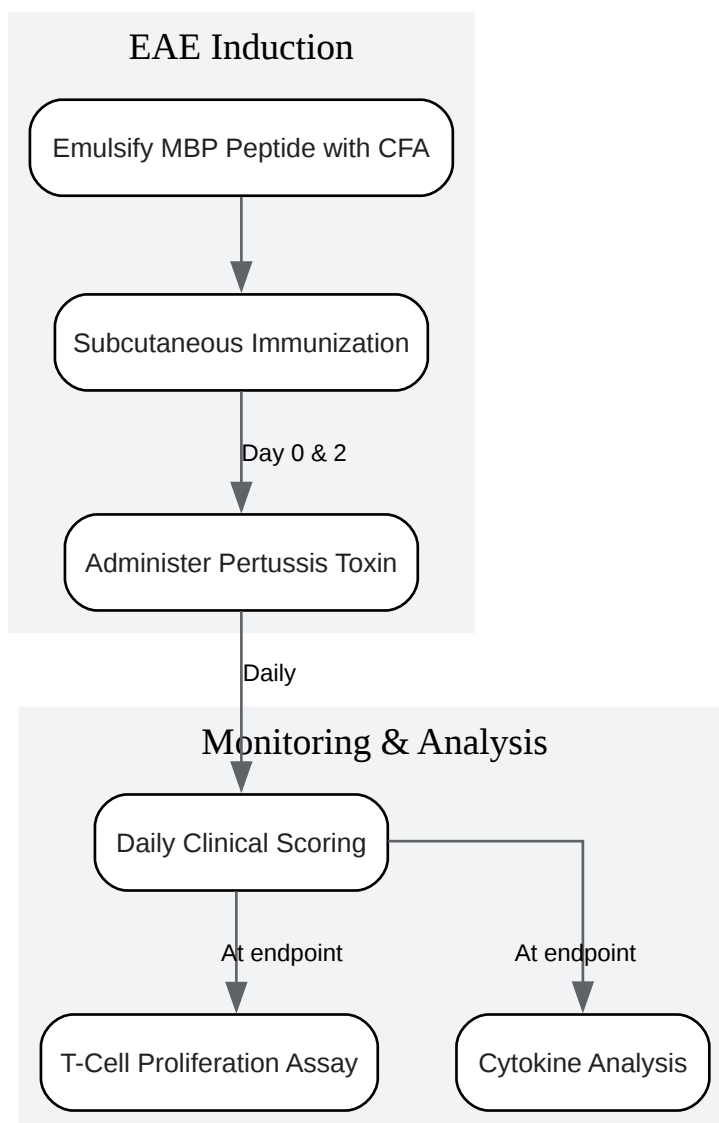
EAE Induction

Emulsify MBP Peptide with CFA

Subcutaneous Immunization

Day 0 & 2

Administer Pertussis Toxin

Daily

Monitoring & Analysis

Daily Clinical Scoring

At endpoint

At endpoint

T-Cell Proliferation Assay

Cytokine Analysis